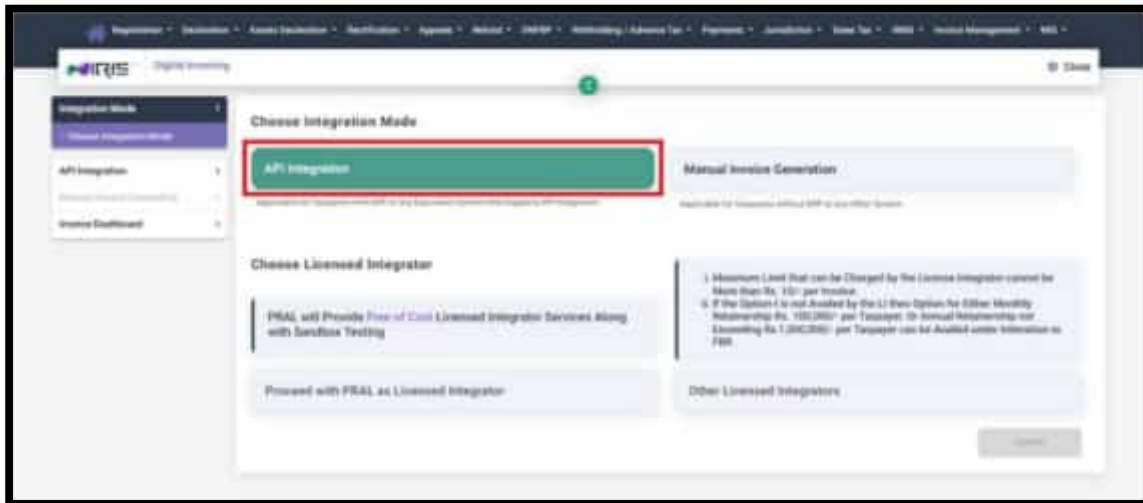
Registration • Declaration • Assets Declaration • Rectification • Appeals • Refund • CNIC/NTN • Withholding / Advance Tax • Payments • Jurisdiction • Sales Tax • IRIS • Invoice Management • MIS •

IRIS Digital Invoicing

Close

Integration Mode
Choose Integration Mode
API Integration
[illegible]
Invoice Dashboard

Choose Integration Mode

API Integration
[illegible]

Manual Invoice Generation
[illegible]

Choose Licensed Integrator

PRAL will Provide Free of Cost Licensed Integrator Services Along with Sandbox Testing

i. Maximum Limit that can be Charged by the License Integrator cannot be More than Rs. 10/- per Invoice.
ii. If the Option-I is not Availed by the LI then Option for Either Monthly Relationship Rs. 100,000/- per Taxpayer, Or Annual Relationship not Exceeding Rs 1,200,000/- per Taxpayer can be Availed under Intimation to FBR.

Proceed with PRAL as Licensed Integrator

Other Licensed Integrators

Submit